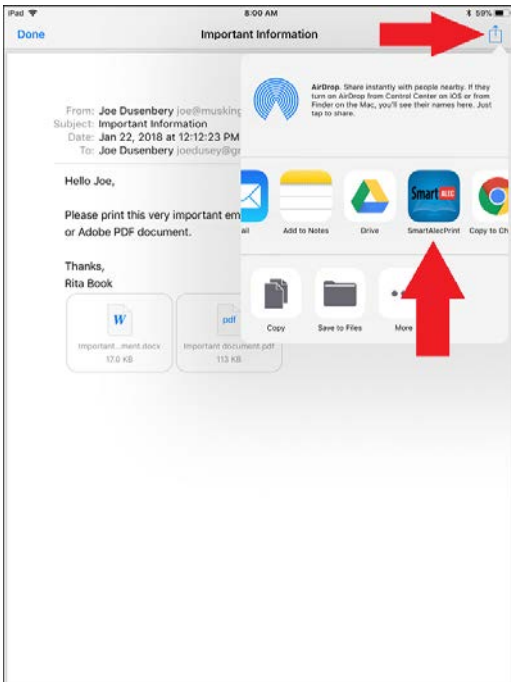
iPad
8:00 AM
59%
Done
Important Information

From: Joe Dusenbery joe@musking
Subject: Important Information
Date: Jan 22, 2018 at 12:12:23 PM
To: Joe Dusenbery joedusey@g

Hello Joe,

Please print this very important em or Adobe PDF document.

Thanks,
Rita Book

W
Important...ment.docx
17.0 KB

pdf
Important document.pdf
113 KB

AirDrop. Share instantly with people nearby. If they turn on AirDrop from Control Center on iOS or from Finder on the Mac, you'll see their names here. Just tap to share.

ail
Add to Notes
Drive
Smart ALEC
SmartAlecPrint
Copy to Ch

Copy
Save to Files
More